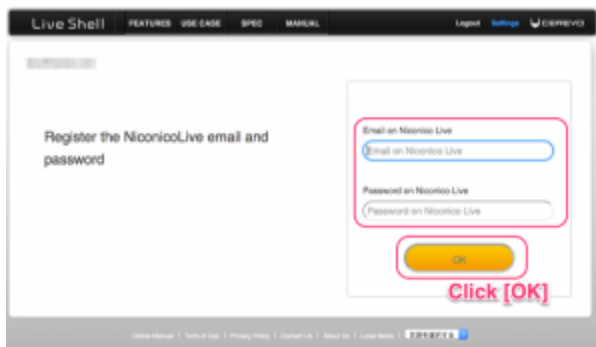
Live Shell FEATURES USE CASE SPEC MANUAL Logout Settings CEREVO

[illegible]

Register the NiconicoLive email and password

Email on Niconico Live

Email on Niconico Live

Password on Niconico Live

Password on Niconico Live

OK

Click [OK]

Online Manual | Term of Use | Privacy Policy | Contact Us | About Us | Local Mode | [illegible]